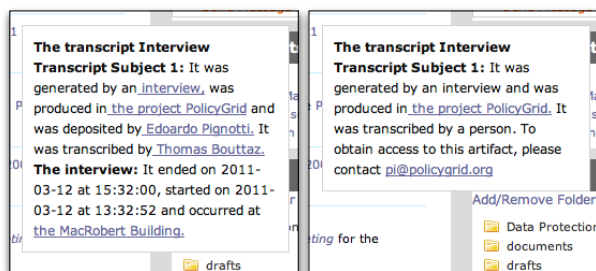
**The transcript Interview Transcript Subject 1:** It was generated by an interview, was produced in the project PolicyGrid and was deposited by Edoardo Pignotti. It was transcribed by Thomas Bouttaz. **The interview:** It ended on 2011-03-12 at 15:32:00, started on 2011-03-12 at 13:32:52 and occurred at the MacRobert Building.

drafts

**The transcript Interview Transcript Subject 1:** It was generated by an interview and was produced in the project PolicyGrid. It was transcribed by a person. To obtain access to this artifact, please contact pi@policygrid.org

for the

Add/Remove Folder

Data Protection

documents

drafts